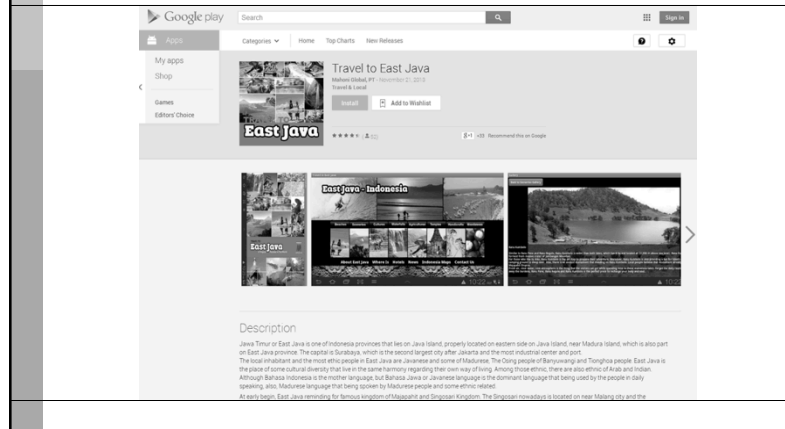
Google play Search Sign in

Apps

My apps
Shop

Games
Editors' Choice

Categories Home Top Charts New Releases

Travel to East Java

Mahoni Global, PT - November 21, 2013
Travel & Local

Install Add to Wishlist

East Java

★★★★★ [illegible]

+1 +33 Recommend this on Google

East Java

East Java - Indonesia

About East Java Where To Hotels News Indonesia Maps Contact Us

Description

Jawa Timur or East Java is one of Indonesia provinces that lies on Java Island, properly located on eastern side on Java Island, near Madura Island, which is also part on East Java province. The capital is Surabaya, which is the second largest city after Jakarta and the most industrial center and port.
The local inhabitant and the most ethic people in East Java are Javanese and some of Madurese. The Osing people of Banyuwangi and Tionghoa people. East Java is the place of some cultural diversity that live in the same harmony regarding their own way of living. Among those ethnic, there are also ethnic of Arab and Indian. Although Bahasa Indonesia is the mother language, but Bahasa Jawa or Javanese language is the dominant language that being used by the people in daily speaking, also, Madurese language that being spoken by Madurese people and some ethnic related.
At early begin, East Java reminding for famous kingdom of Majapahit and Singosari Kingdom. The Singosari nowadays is located on near Malang city and the